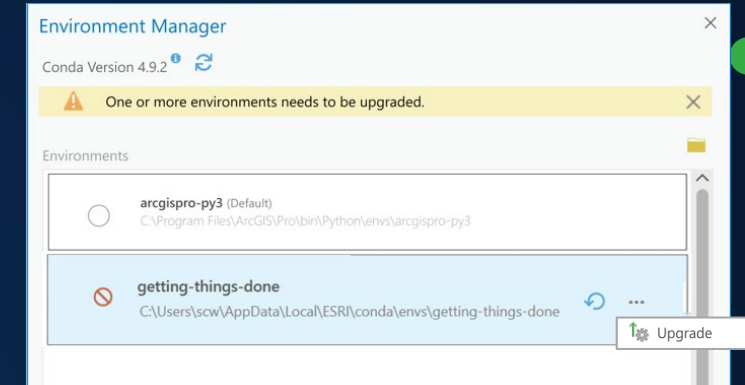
Environment Manager

Conda Version 4.9.2

One or more environments needs to be upgraded.

Environments

arcgispro-py3 (Default)
C:\Program Files\ArcGIS\Pro\bin\Python\envs\arcgispro-py3

getting-things-done
C:\Users\scw\AppData\Local\ESRI\conda\envs\getting-things-done

...

Upgrade